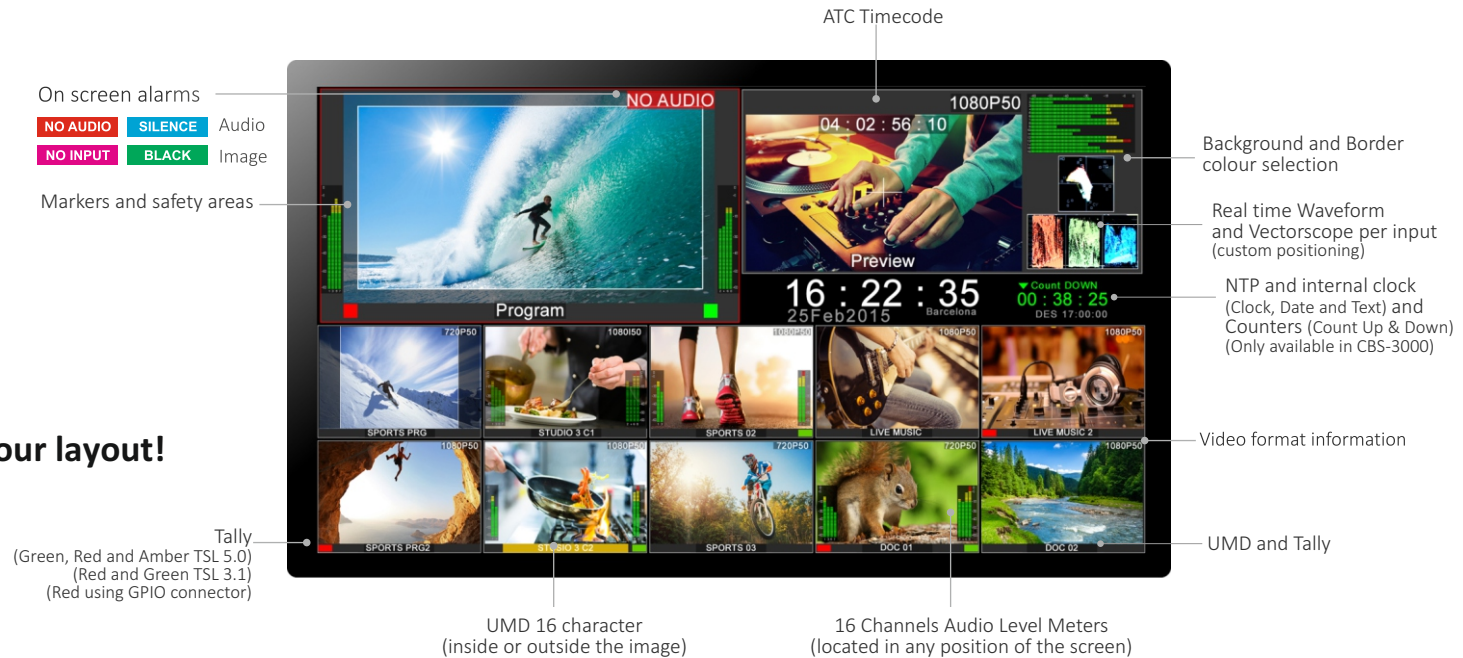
ATC Timecode

On screen alarms

NO AUDIO SILENCE Audio

NO INPUT BLACK Image

Markers and safety areas

our layout!

Tally
(Green, Red and Amber TSL 5.0)
(Red and Green TSL 3.1)
(Red using GPIO connector)

NO AUDIO

Program

1080P50

04 : 02 : 56 : 10

Preview

16 : 22 : 35
25Feb2015 Barcelona

Count DOWN
00 : 38 : 25
DES 17:00:00

720P50 SPORTS PRG
1080I50 STUDIO 3 C1
1080P50 SPORTS 02
1080P50 LIVE MUSIC
1080P50 LIVE MUSIC 2
1080P50 SPORTS PRG2
1080P50 STUDIO 3 C2
720P50 SPORTS 03
720P50 DOC 01
1080P50 DOC 02

Background and Border colour selection

Real time Waveform and Vectorscope per input
(custom positioning)

NTP and internal clock
(Clock, Date and Text) and
Counters (Count Up & Down)
(Only available in CBS-3000)

Video format information

UMD and Tally

UMD 16 character
(inside or outside the image)

16 Channels Audio Level Meters
(located in any position of the screen)